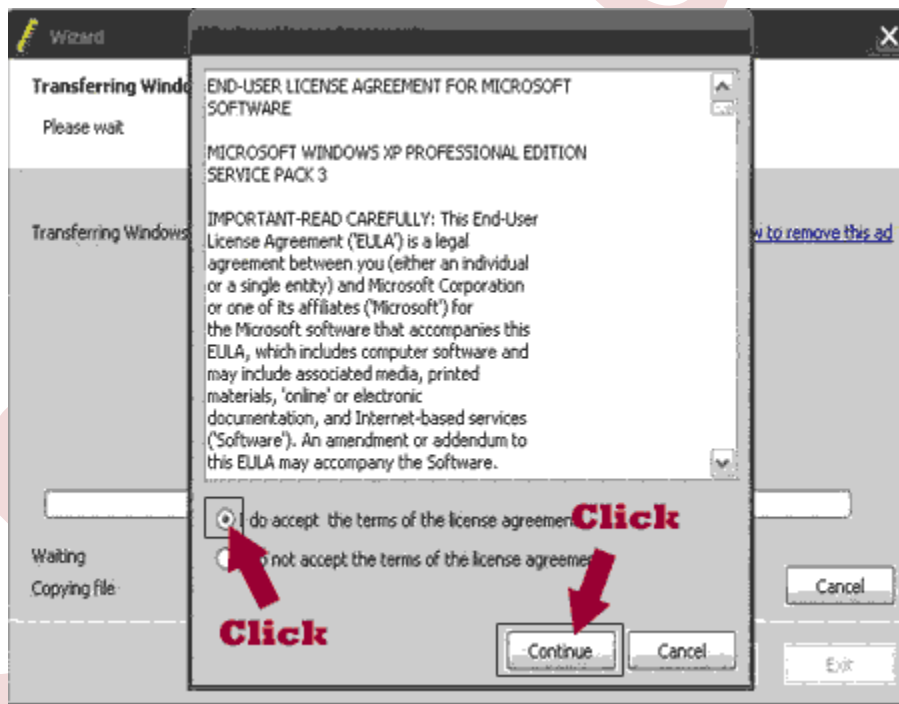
Wizard

Transferring Windo

Please wait

Transferring Windows

w to remove this ad

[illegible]

END-USER LICENSE AGREEMENT FOR MICROSOFT SOFTWARE

MICROSOFT WINDOWS XP PROFESSIONAL EDITION SERVICE PACK 3

IMPORTANT-READ CAREFULLY: This End-User License Agreement ('EULA') is a legal agreement between you (either an individual or a single entity) and Microsoft Corporation or one of its affiliates ('Microsoft') for the Microsoft software that accompanies this EULA, which includes computer software and may include associated media, printed materials, 'online' or electronic documentation, and Internet-based services ('Software'). An amendment or addendum to this EULA may accompany the Software.

I do accept the terms of the license agreemen

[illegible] not accept the terms of the license agreeme

Click

Click

Waiting

Copying file

Cancel

Continue

Cancel

Exit